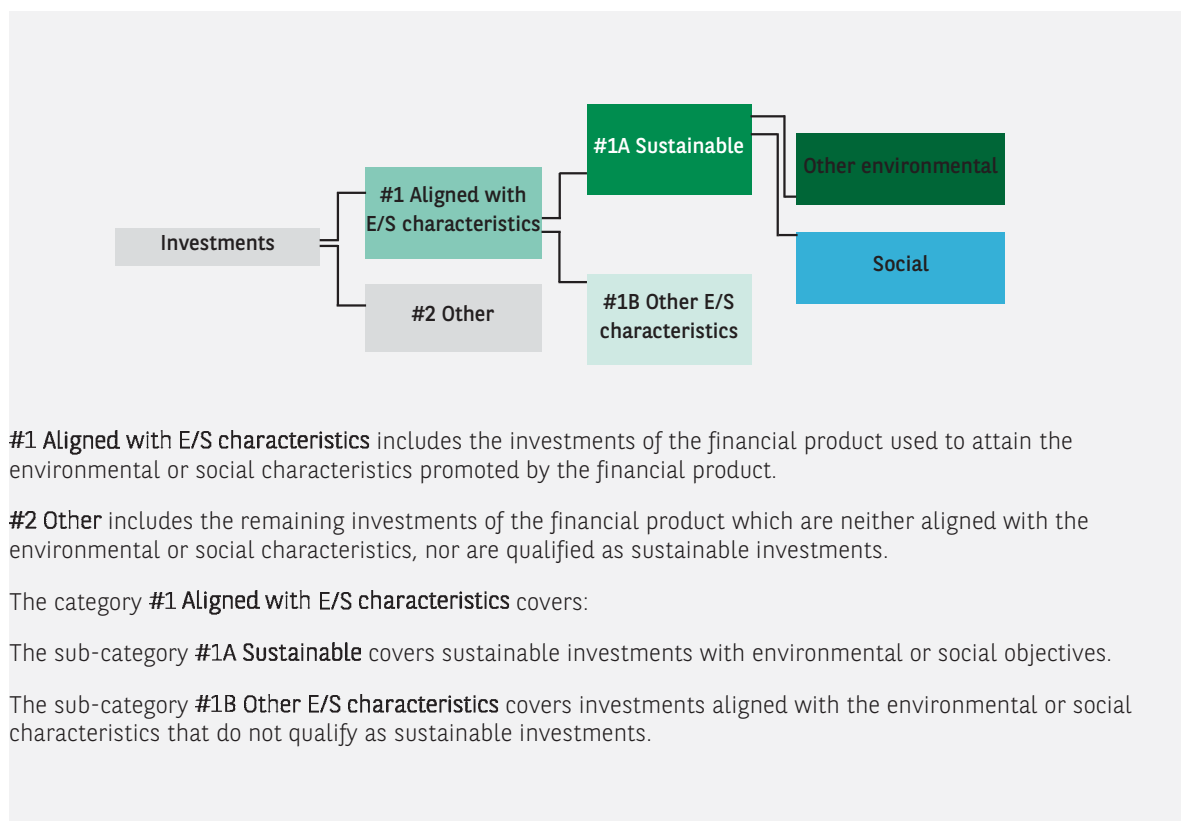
Investments

#1 Aligned with E/S characteristics

#2 Other

#1A Sustainable

#1B Other E/S characteristics

Other environmental

Social

#1 Aligned with E/S characteristics includes the investments of the financial product used to attain the environmental or social characteristics promoted by the financial product.

#2 Other includes the remaining investments of the financial product which are neither aligned with the environmental or social characteristics, nor are qualified as sustainable investments.

The category #1 Aligned with E/S characteristics covers:

The sub-category #1A Sustainable covers sustainable investments with environmental or social objectives.

The sub-category #1B Other E/S characteristics covers investments aligned with the environmental or social characteristics that do not qualify as sustainable investments.